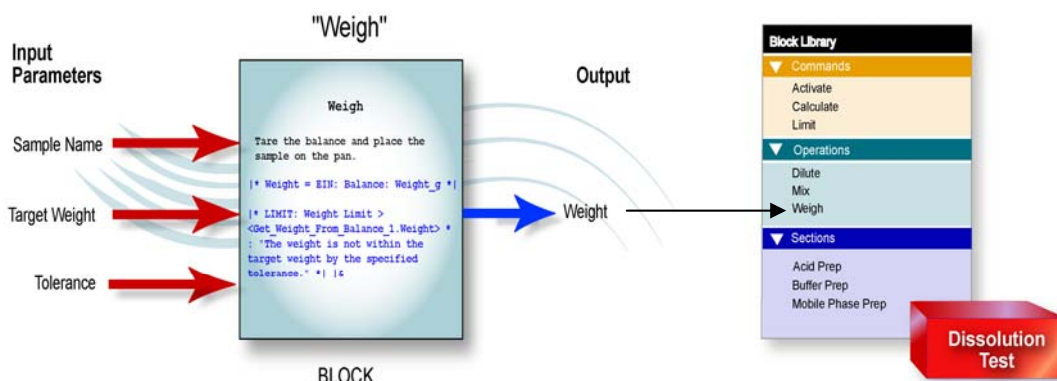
"Weigh"

Input Parameters

Sample Name

Target Weight

Tolerance

Weigh

Tare the balance and place the sample on the pan.

|* Weight = EIN: Balance: Weight_g *|

|* LIMIT: Weight Limit > <Get_Weight_From_Balance_1.Weight> * : 'The weight is not within the target weight by the specified tolerance.' *| |&

BLOCK

Output

Weight

Block Library

Commands

Activate

Calculate

Limit

Operations

Dilute

Mix

Weigh

Sections

Acid Prep

Buffer Prep

Mobile Phase Prep

Dissolution Test